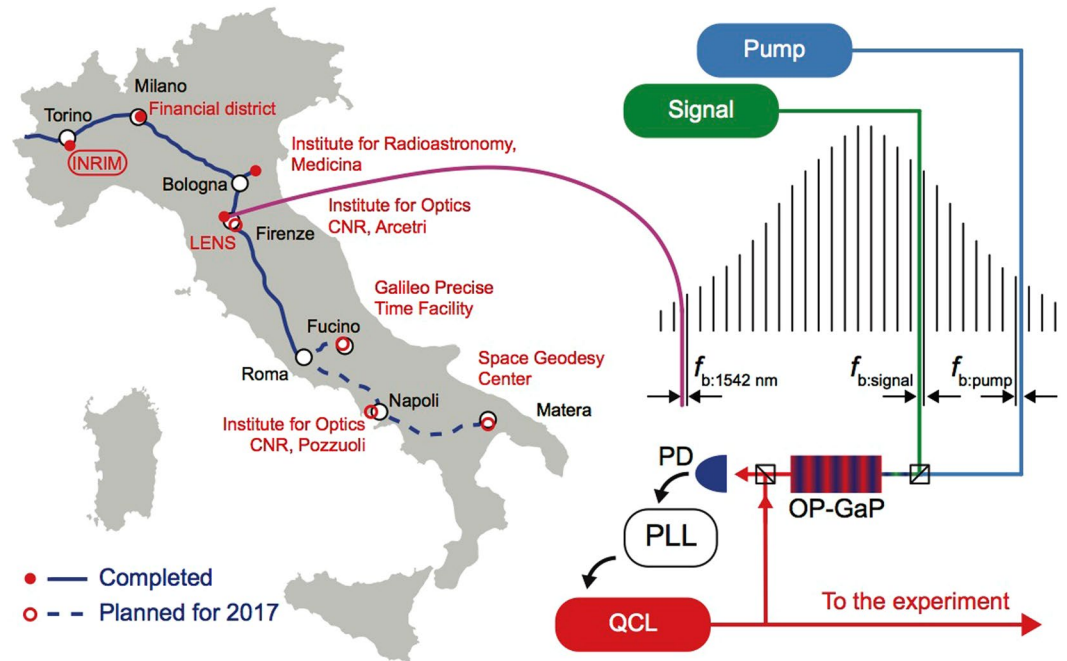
Milano
Financial district
Torino
INRIM
Institute for Radioastronomy, Medicina
Bologna
Institute for Optics CNR, Arcetri
LENS
Firenze
Galileo Precise Time Facility
Fucino
Roma
Space Geodesy Center
Napoli
Matera
Institute for Optics CNR, Pozzuoli
Completed
Planned for 2017

Pump
Signal
$f_{b:1542\ nm}$
$f_{b:signal}$
$f_{b:pump}$
PD
OP-GaP
PLL
QCL
To the experiment